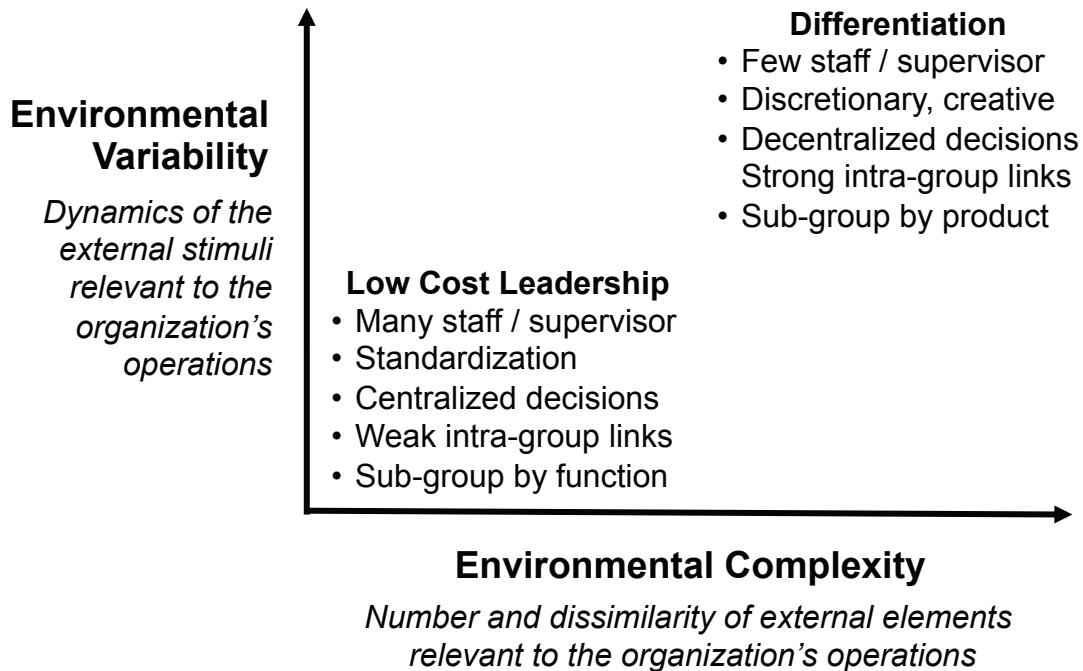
Environmental Variability

*Dynamics of the external stimuli relevant to the organization's operations*

**Differentiation**
• Few staff / supervisor
• Discretionary, creative
• Decentralized decisions Strong intra-group links
• Sub-group by product

**Low Cost Leadership**
• Many staff / supervisor
• Standardization
• Centralized decisions
• Weak intra-group links
• Sub-group by function

Environmental Complexity

*Number and dissimilarity of external elements relevant to the organization's operations*